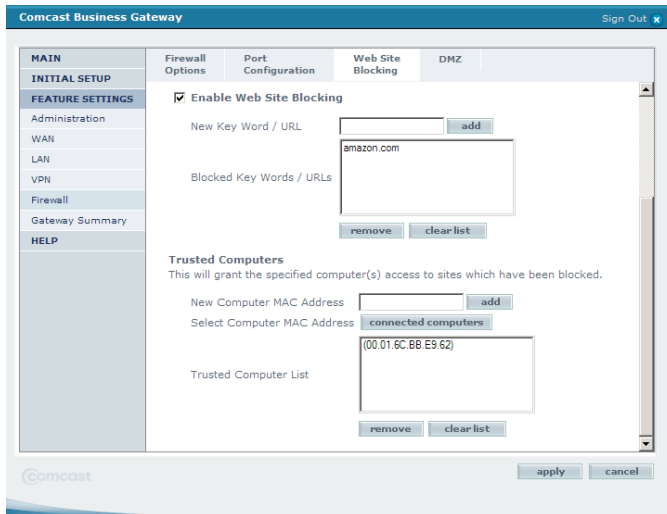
Comcast Business Gateway

Sign Out x

MAIN
INITIAL SETUP
FEATURE SETTINGS
Administration
WAN
LAN
VPN
Firewall
Gateway Summary
HELP

Firewall Options
Port Configuration
Web Site Blocking
DMZ

☑ Enable Web Site Blocking

New Key Word / URL
add

Blocked Key Words / URLs
amazon.com

remove
clear list

Trusted Computers
This will grant the specified computer(s) access to sites which have been blocked.

New Computer MAC Address
add

Select Computer MAC Address
connected computers

Trusted Computer List
(00.01.6C.BB.E9.62)

remove
clear list

Comcast

apply
cancel